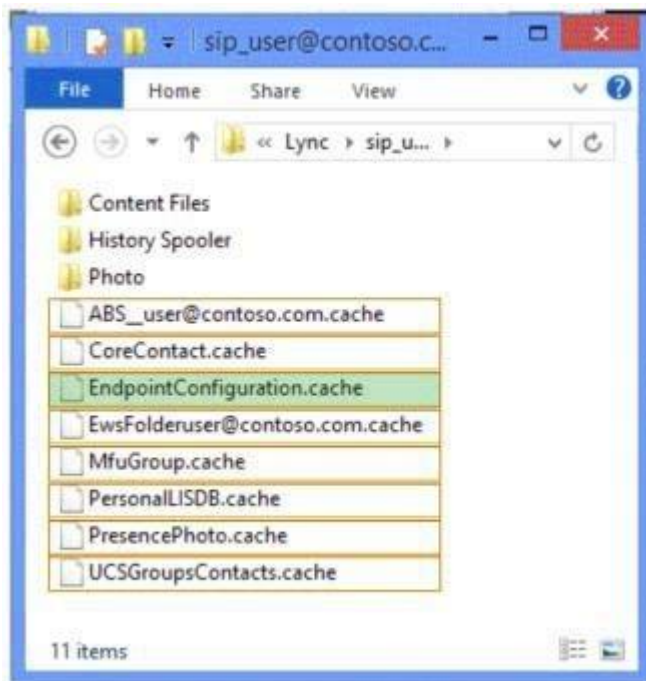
sip_user@contoso.c...

File Home Share View

« Lync › sip_u... ›

Content Files
History Spooler
Photo
ABS_user@contoso.com.cache
CoreContact.cache
EndpointConfiguration.cache
EwsFolderuser@contoso.com.cache
MfuGroup.cache
PersonalLISDB.cache
PresencePhoto.cache
UCSGroupsContacts.cache

11 items